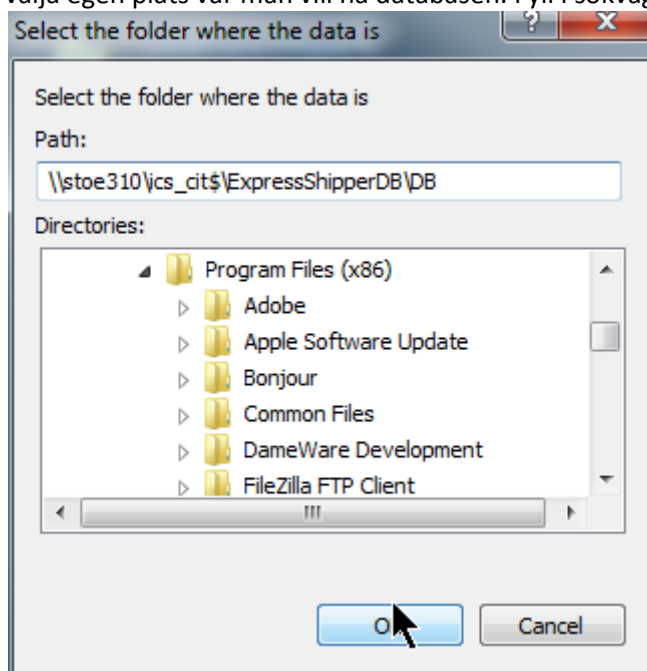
välja egen plats var man vill ha databasen. Fyll i sökväg

Select the folder where the data is

?

X

Select the folder where the data is

Path:

\\stoe310\ics_cit$\ExpressShipperDB\DB

Directories:

Program Files (x86)

Adobe

Apple Software Update

Bonjour

Common Files

DameWare Development

FileZilla FTP Client

III

O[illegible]

Cancel